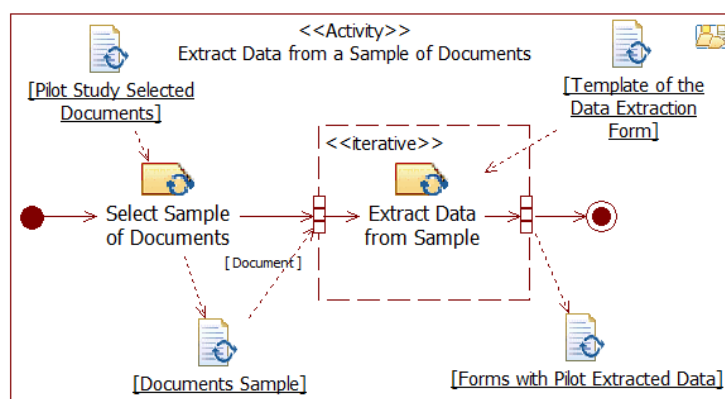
<<Activity>>
Extract Data from a Sample of Documents

[Pilot Study Selected Documents]

[Template of the Data Extraction Form]

<<iterative>>

Select Sample of Documents

Extract Data from Sample

[Document]

[Documents Sample]

[Forms with Pilot Extracted Data]